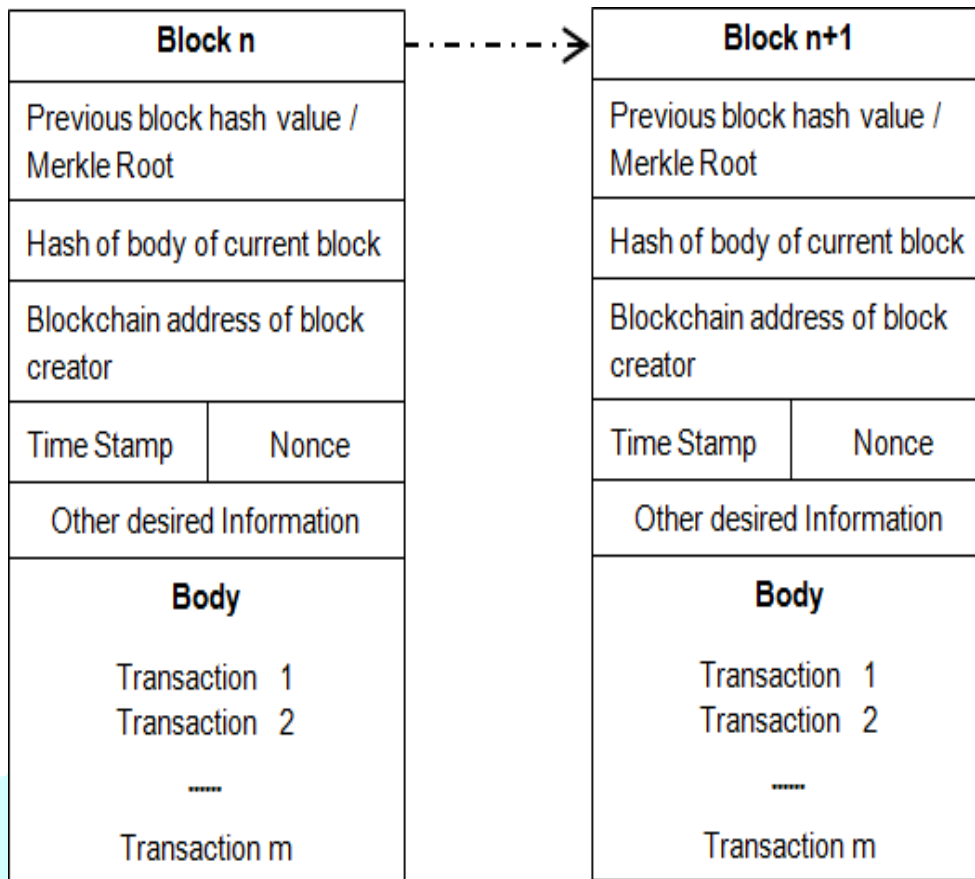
Block n

Previous block hash value / Merkle Root

Hash of body of current block

Blockchain address of block creator

Time Stamp | Nonce

Other desired Information

Body

Transaction 1
Transaction 2

......

Transaction m

Block n+1

Previous block hash value / Merkle Root

Hash of body of current block

Blockchain address of block creator

Time Stamp | Nonce

Other desired Information

Body

Transaction 1
Transaction 2

......

Transaction m